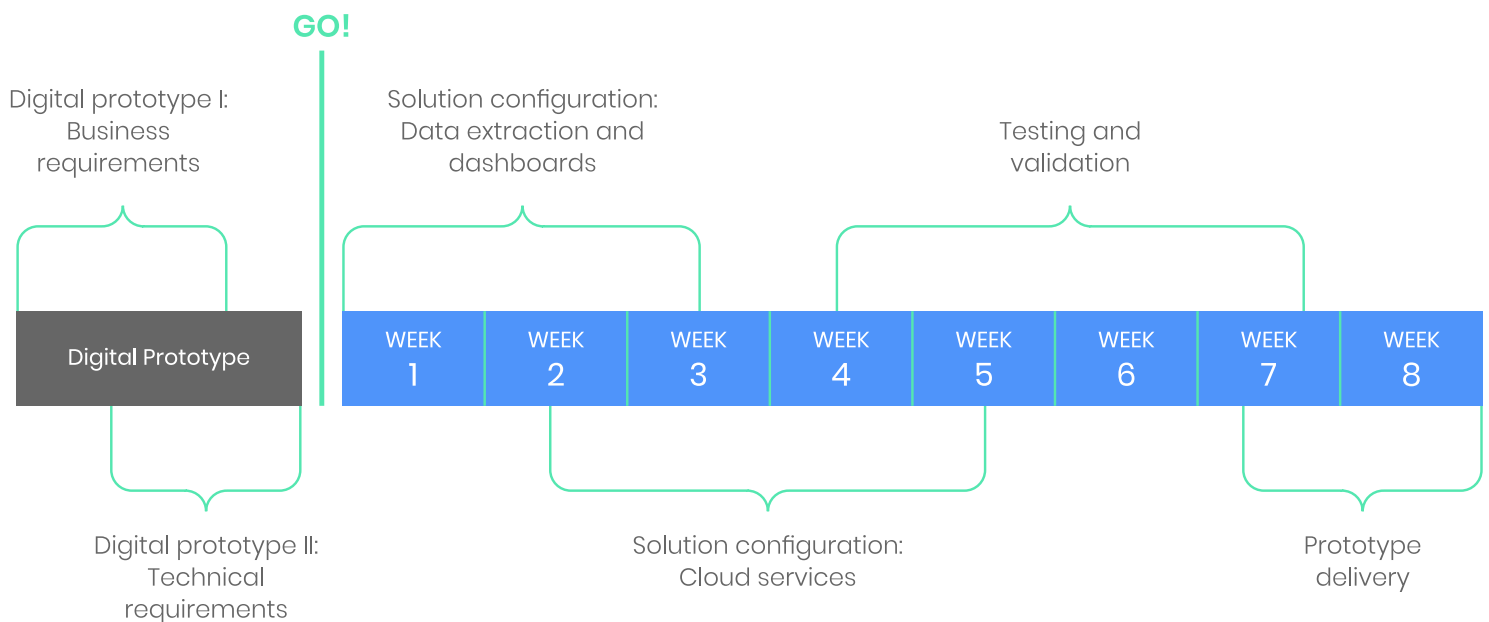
GO!

Digital prototype I: Business requirements

Solution configuration: Data extraction and dashboards

Testing and validation

Digital Prototype

WEEK 1
WEEK 2
WEEK 3
WEEK 4
WEEK 5
WEEK 6
WEEK 7
WEEK 8

Digital prototype II: Technical requirements

Solution configuration: Cloud services

Prototype delivery